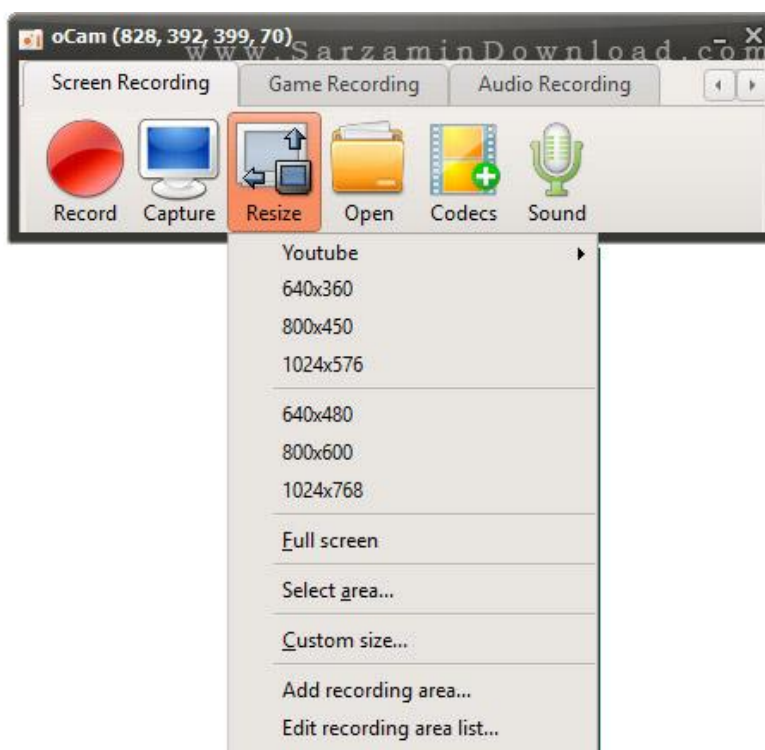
oCam (828, 392, 399, 70)
www.SarzaminDownload.com

Screen Recording
Game Recording
Audio Recording

Record
Capture
Resize
Open
Codecs
Sound

Youtube
640x360
800x450
1024x576
640x480
800x600
1024x768
Full screen
Select area...
Custom size...
Add recording area...
Edit recording area list...